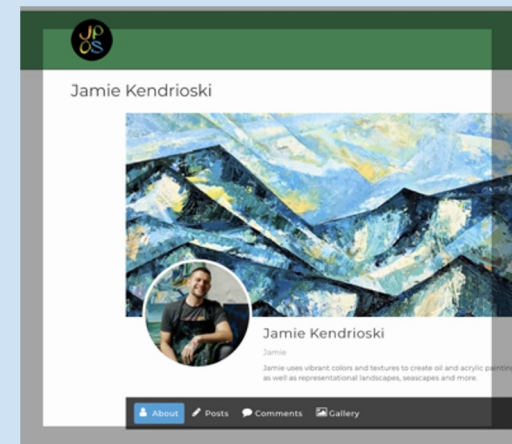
JP
OS

Jamie Kendrioski

Jamie Kendrioski

Jamie

Jamie uses vibrant colors and textures to create oil and acrylic painting as well as representational landscapes, seascapes and more.

About Posts Comments Gallery